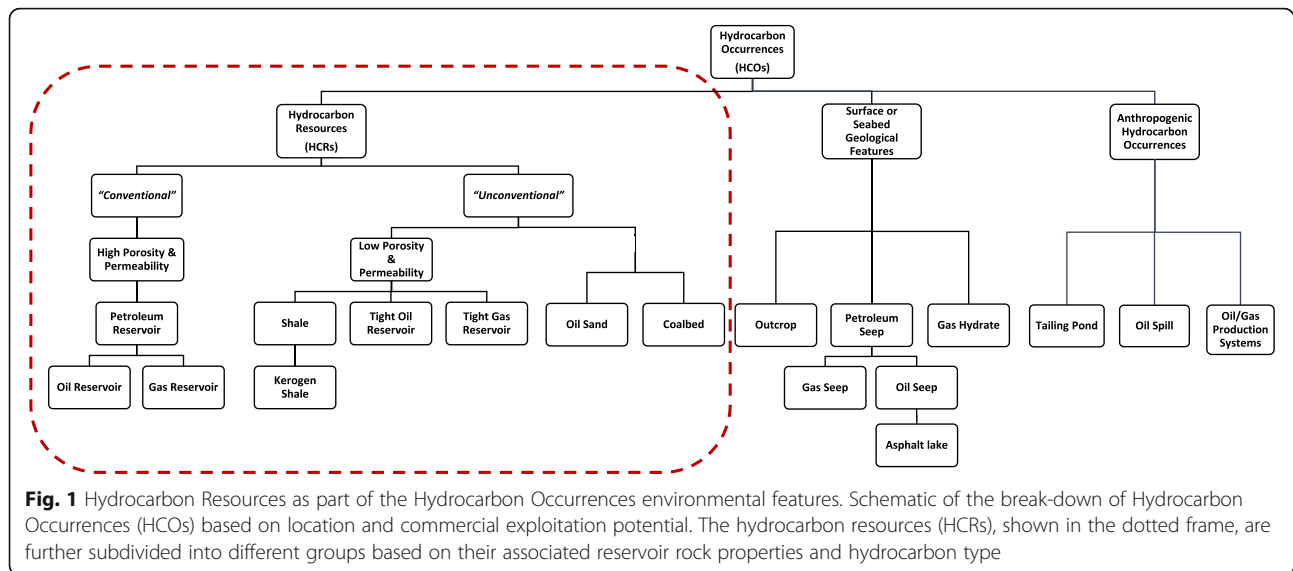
Hydrocarbon Occurrences (HCOs)

Hydrocarbon Resources (HCRs)

Surface or Seabed Geological Features

Anthropogenic Hydrocarbon Occurrences

"Conventional"

"Unconventional"

High Porosity & Permeability

Low Porosity & Permeability

Petroleum Reservoir

Shale

Tight Oil Reservoir

Tight Gas Reservoir

Oil Sand

Coalbed

Outcrop

Petroleum Seep

Gas Hydrate

Tailing Pond

Oil Spill

Oil/Gas Production Systems

Oil Reservoir

Gas Reservoir

Kerogen Shale

Gas Seep

Oil Seep

Asphalt lake

**Fig. 1** Hydrocarbon Resources as part of the Hydrocarbon Occurrences environmental features. Schematic of the break-down of Hydrocarbon Occurrences (HCOs) based on location and commercial exploitation potential. The hydrocarbon resources (HCRs), shown in the dotted frame, are further subdivided into different groups based on their associated reservoir rock properties and hydrocarbon type